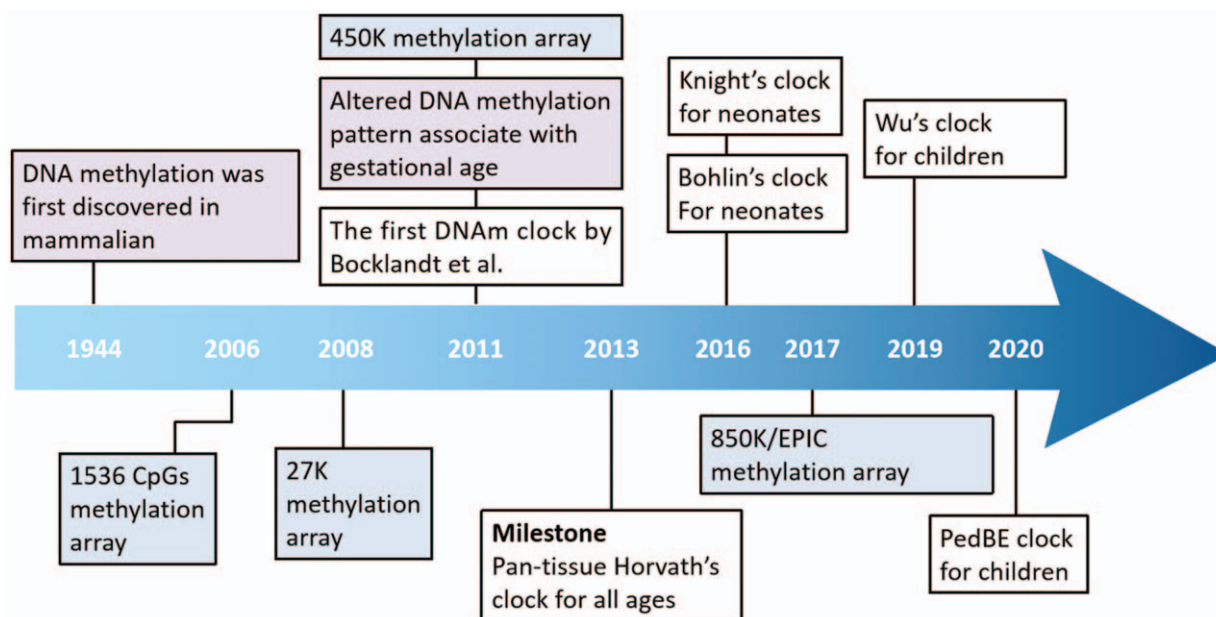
450K methylation array

Altered DNA methylation pattern associate with gestational age

The first DNAm clock by Bocklandt et al.

Knight's clock for neonates

Bohlin's clock For neonates

Wu's clock for children

DNA methylation was first discovered in mammalian

1944 2006 2008 2011 2013 2016 2017 2019 2020

1536 CpGs methylation array

27K methylation array

**Milestone**
Pan-tissue Horvath's clock for all ages

850K/EPIC methylation array

PedBE clock for children